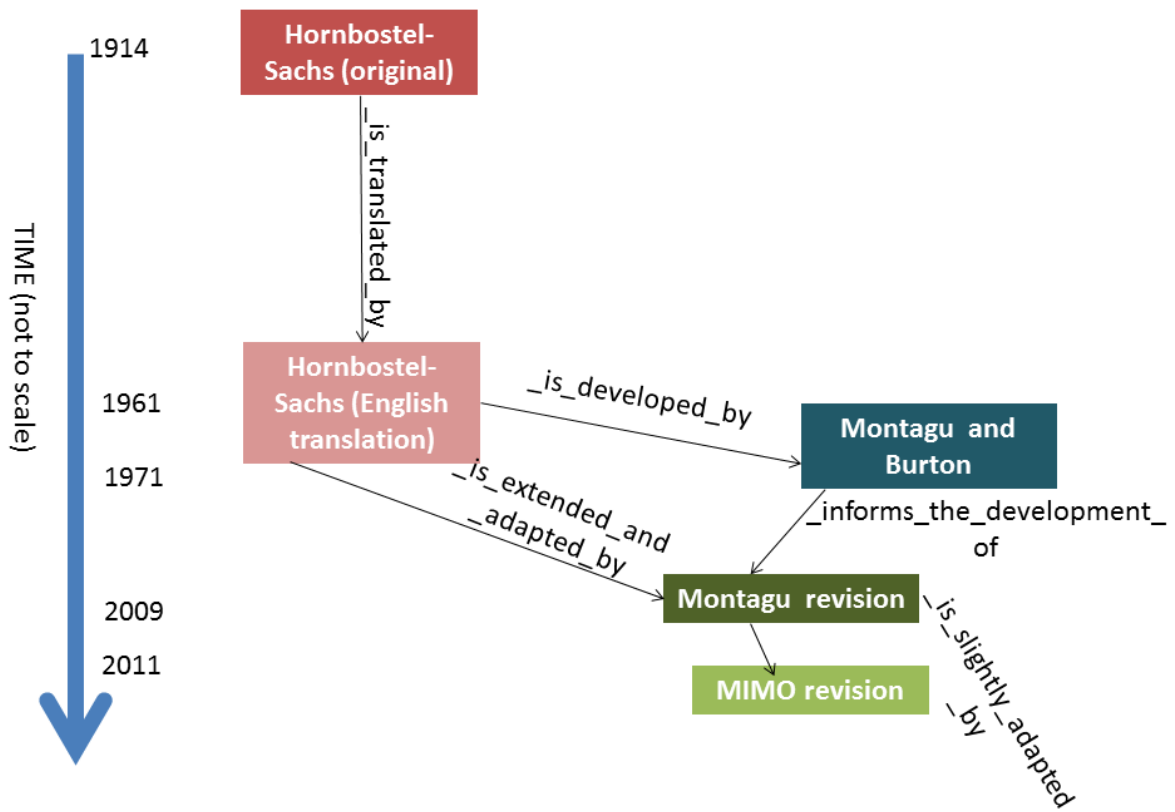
1914

TIME (not to scale)

1961

1971

2009

2011

Hornbostel-Sachs (original)

_is_translated_by

Hornbostel-Sachs (English translation)

_is_developed_by

Montagu and Burton

_is_extended_and _adapted_by

_informs_the_development_of

Montagu revision

_is_slightly_adapted _by

MIMO revision